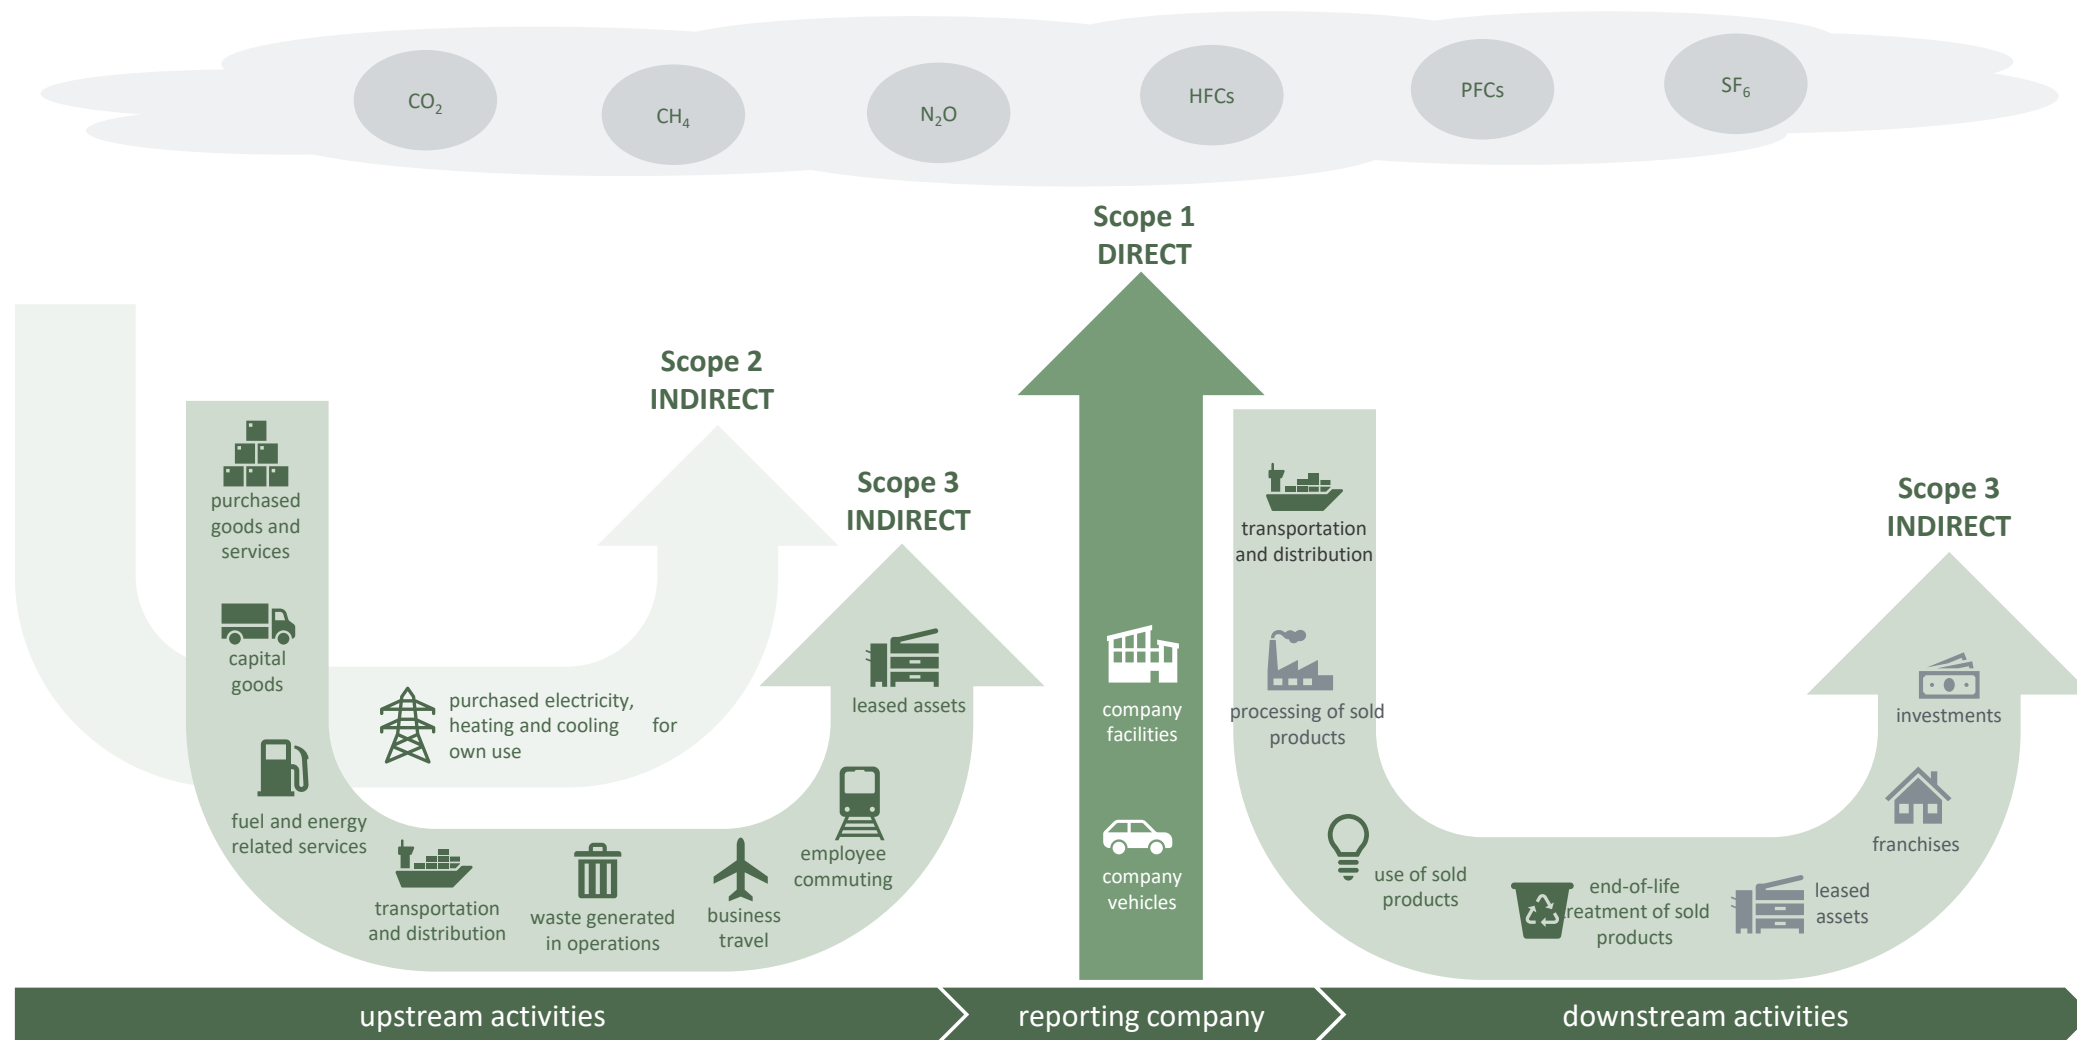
$CO_2$ $CH_4$ $N_2O$ HFCs PFCs $SF_6$

Scope 1
DIRECT

Scope 2
INDIRECT

Scope 3
INDIRECT

purchased goods and services

capital goods

fuel and energy related services

transportation and distribution

waste generated in operations

business travel

employee commuting

purchased electricity, heating and cooling for own use

leased assets

company facilities

company vehicles

transportation and distribution

processing of sold products

use of sold products

end-of-life treatment of sold products

leased assets

franchises

investments

Scope 3
INDIRECT

upstream activities

reporting company

downstream activities